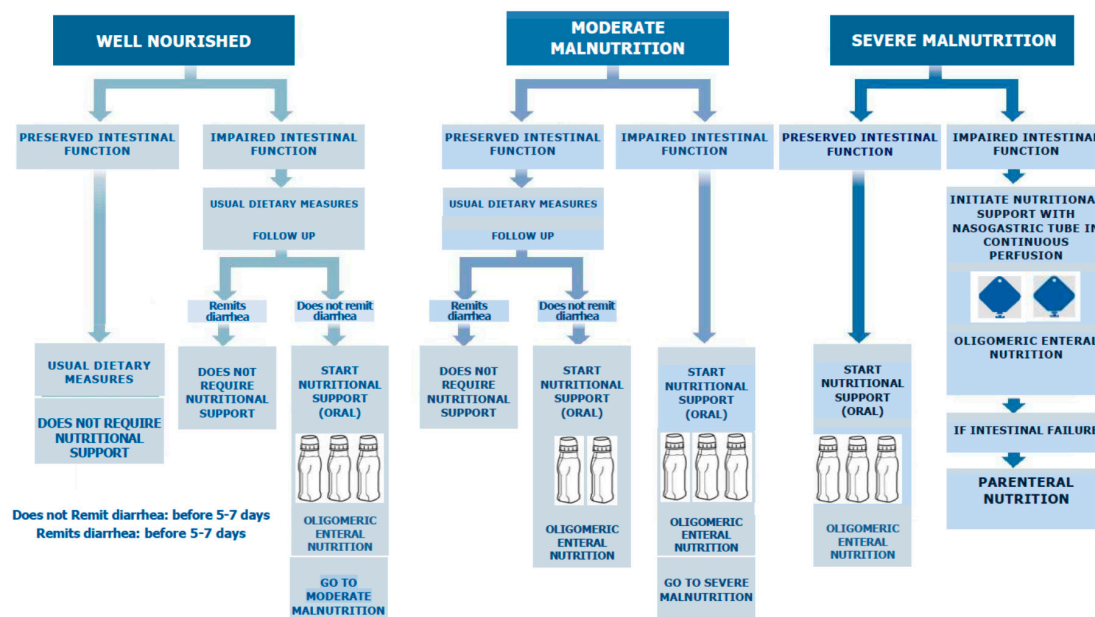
WELL NOURISHED

PRESERVED INTESTINAL FUNCTION

IMPAIRED INTESTINAL FUNCTION

USUAL DIETARY MEASURES

FOLLOW UP

Remits diarrhea

Does not remit diarrhea

USUAL DIETARY MEASURES

DOES NOT REQUIRE NUTRITIONAL SUPPORT

DOES NOT REQUIRE NUTRITIONAL SUPPORT

START NUTRITIONAL SUPPORT (ORAL)

OLIGOMERIC ENTERAL NUTRITION

GO TO MODERATE MALNUTRITION

Does not Remit diarrhea: before 5-7 days
Remits diarrhea: before 5-7 days

MODERATE MALNUTRITION

PRESERVED INTESTINAL FUNCTION

IMPAIRED INTESTINAL FUNCTION

USUAL DIETARY MEASURES

FOLLOW UP

Remits diarrhea

Does not remit diarrhea

DOES NOT REQUIRE NUTRITIONAL SUPPORT

START NUTRITIONAL SUPPORT (ORAL)

OLIGOMERIC ENTERAL NUTRITION

START NUTRITIONAL SUPPORT (ORAL)

OLIGOMERIC ENTERAL NUTRITION

GO TO SEVERE MALNUTRITION

SEVERE MALNUTRITION

PRESERVED INTESTINAL FUNCTION

IMPAIRED INTESTINA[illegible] FUNCTION

START NUTRITIONAL SUPPORT (ORAL)

OLIGOMERIC ENTERAL NUTRITION

INITIATE NUTRITIONA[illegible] SUPPORT WITH NASOGASTRIC TUBE I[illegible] CONTINUOUS PERFUSION

OLIGOMERIC ENTERA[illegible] NUTRITION

IF INTESTINAL FAILUR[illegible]

PARENTERAL NUTRITION